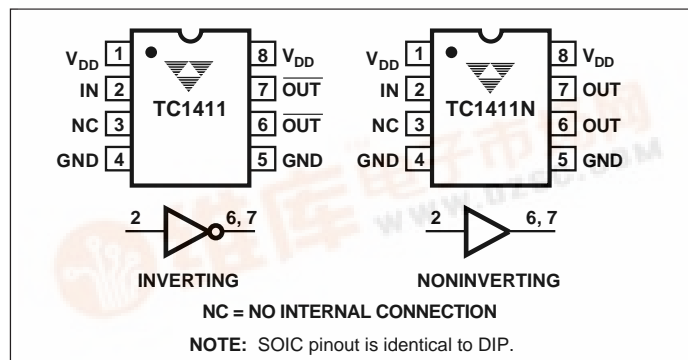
$V_{DD}$ 1
IN 2
NC 3
GND 4
TC1411
8 $V_{DD}$
7 $\overline{OUT}$
6 $\overline{OUT}$
5 GND

$V_{DD}$ 1
IN 2
NC 3
GND 4
TC1411N
8 $V_{DD}$
7 OUT
6 OUT
5 GND

2
6, 7
INVERTING

2
6, 7
NONINVERTING

NC = NO INTERNAL CONNECTION

NOTE: SOIC pinout is identical to DIP.

WWW.DZSC.COM